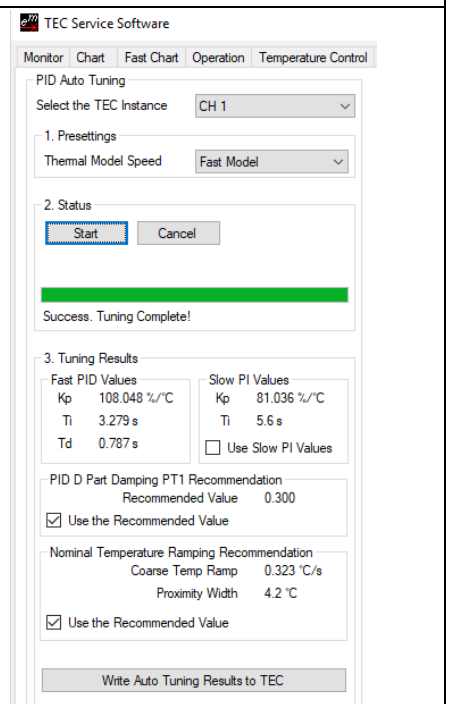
TEC Service Software

Monitor | Chart | Fast Chart | Operation | Temperature Control

PID Auto Tuning

Select the TEC Instance CH 1

1. Presettings

Thermal Model Speed Fast Model

2. Status

Start Cancel

Success. Tuning Complete!

3. Tuning Results

Fast PID Values

Kp 108.048 %/°C

Ti 3.279 s

Td 0.787 s

Slow PI Values

Kp 81.036 %/°C

Ti 5.6 s

Use Slow PI Values

PID D Part Damping PT1 Recommendation

Recommended Value 0.300

Use the Recommended Value

Nominal Temperature Ramping Recommendation

Coarse Temp Ramp 0.323 °C/s

Proximity Width 4.2 °C

Use the Recommended Value

Write Auto Tuning Results to TEC